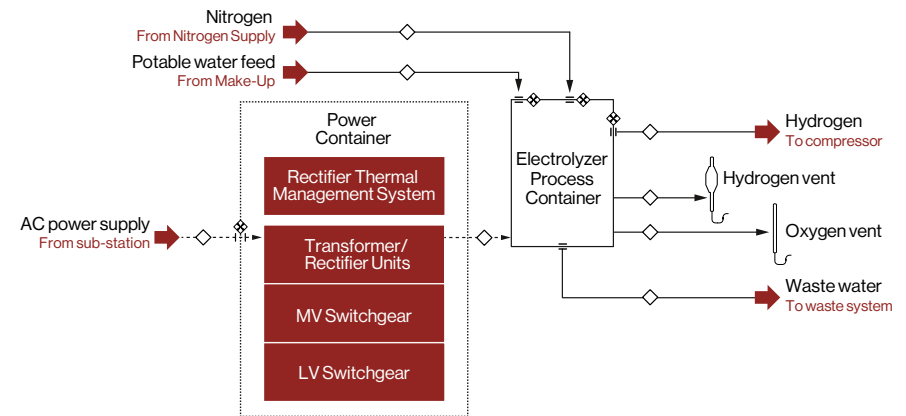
Nitrogen
From Nitrogen Supply

Potable water feed
From Make-Up

Power Container

Rectifier Thermal Management System

Transformer/ Rectifier Units

MV Switchgear

LV Switchgear

AC power supply
From sub-station

Electrolyzer Process Container

Hydrogen
To compressor

Hydrogen vent

Oxygen vent

Waste water
To waste system